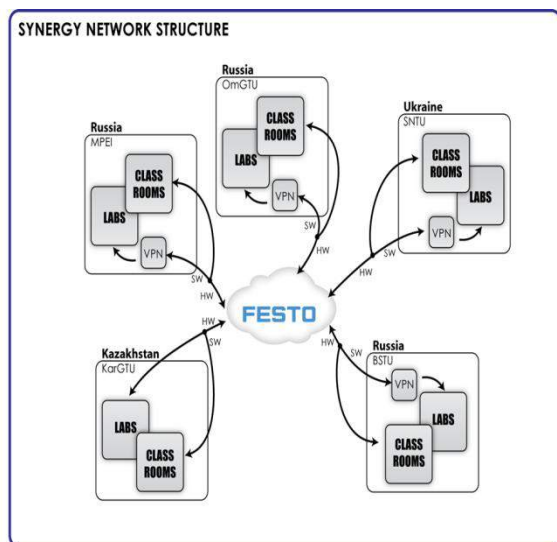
SYNERGY NETWORK STRUCTURE

Russia
OmGTU
CLASS ROOMS
LABS
VPN
SW
HW

Russia
MPEI
CLASS ROOMS
LABS
VPN
SW
HW

Ukraine
SNTU
CLASS ROOMS
LABS
VPN
HW
SW

FESTO

Kazakhstan
KarGTU
HW
SW
LABS
CLASS ROOMS

Russia
BSTU
HW
SW
VPN
LABS
CLASS ROOMS